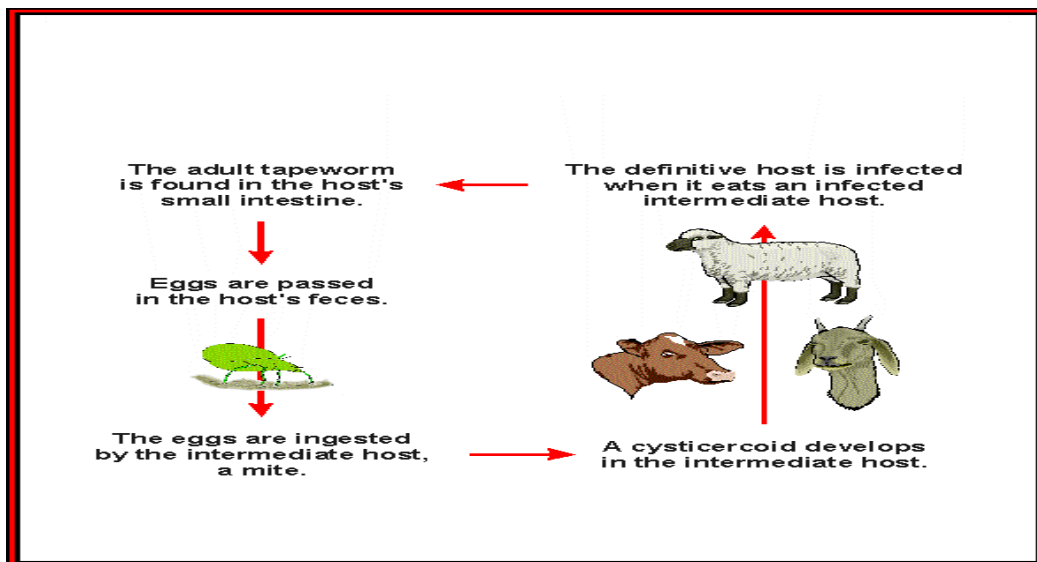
The adult tapeworm is found in the host's small intestine.

The definitive host is infected when it eats an infected intermediate host.

Eggs are passed in the host's feces.

The eggs are ingested by the intermediate host, a mite.

A cysticercoid develops in the intermediate host.